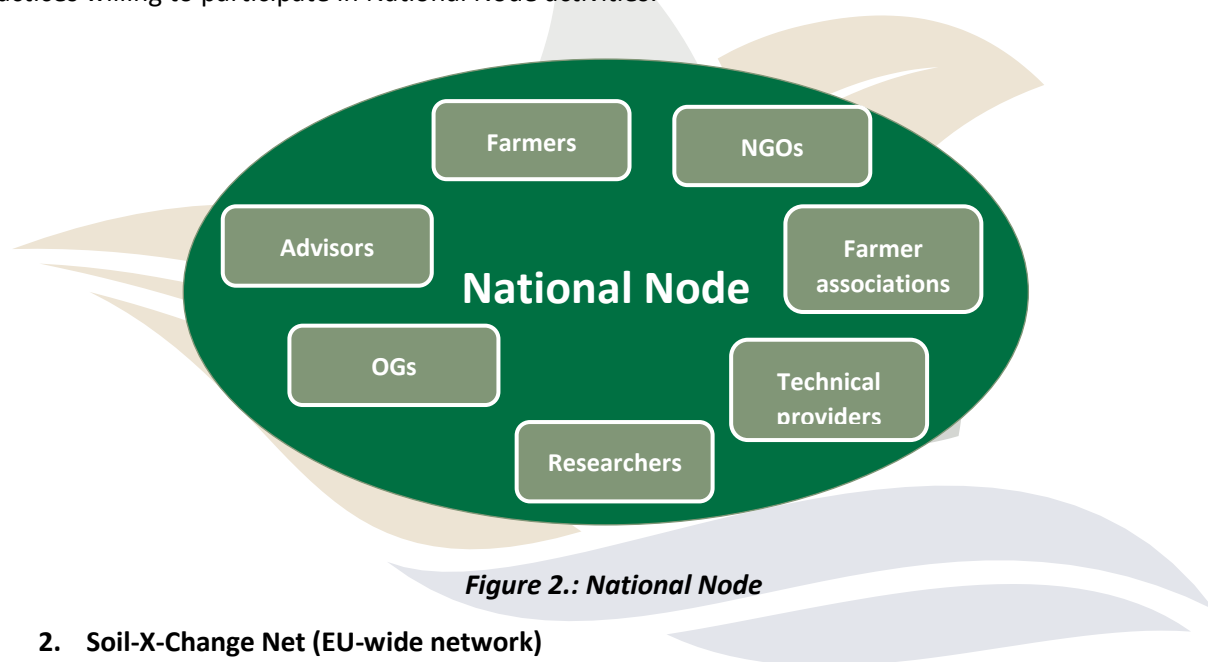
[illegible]actices willing to participate in National Node activities.

Farmers

NGOs

Advisors

National Node

Farmer associations

OGs

Technical providers

Researchers

*Figure 2.: National Node*

**2. Soil-X-Change Net (EU-wide network)**